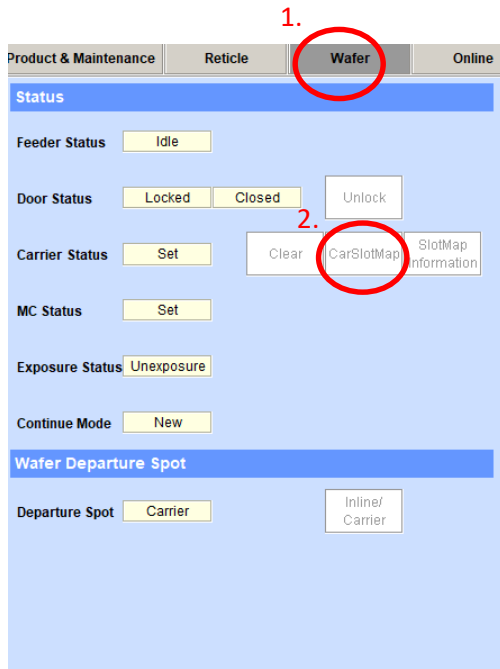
1.

Product & Maintenance | Reticle | Wafer | Online

Status

Feeder Status Idle

Door Status Locked Closed Unlock

2.

Carrier Status Set Clear CarSlotMap SlotMap Information

MC Status Set

Exposure Status Unexposure

Continue Mode New

Wafer Departure Spot

Departure Spot Carrier Inline/ Carrier